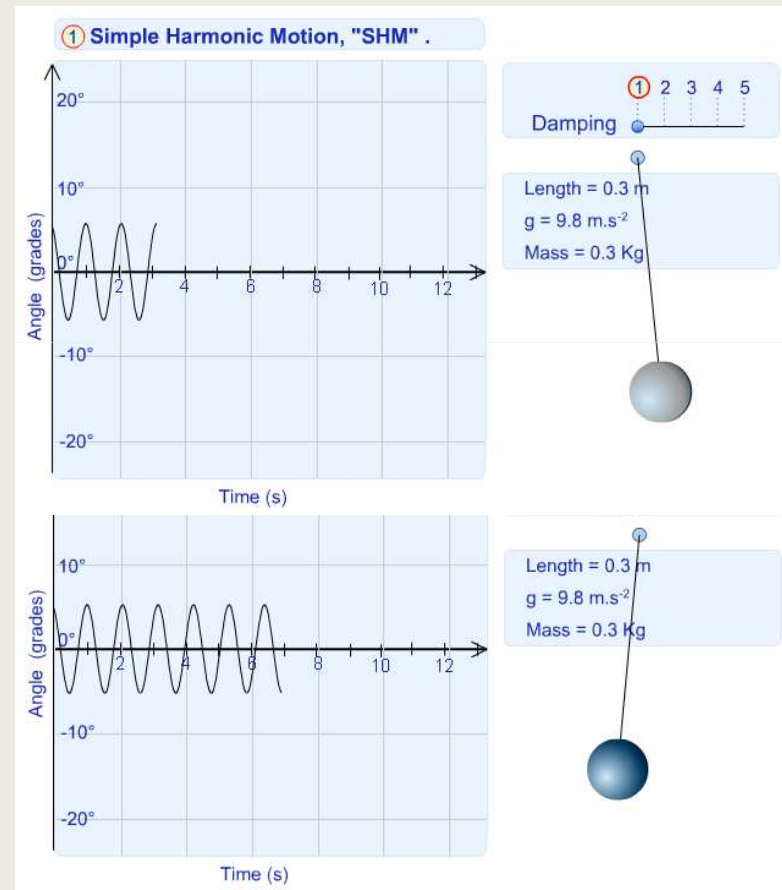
1 Simple Harmonic Motion, "SHM" .

20°
10°
0°
-10°
-20°
Angle (grades)
2 4 6 8 10 12
Time (s)

1 2 3 4 5
Damping

Length = 0.3 m
g = 9.8 m.s$^{-2}$
Mass = 0.3 Kg

10°
0°
-10°
-20°
Angle (grades)
2 4 6 8 10 12
Time (s)

Length = 0.3 m
g = 9.8 m.s$^{-2}$
Mass = 0.3 Kg